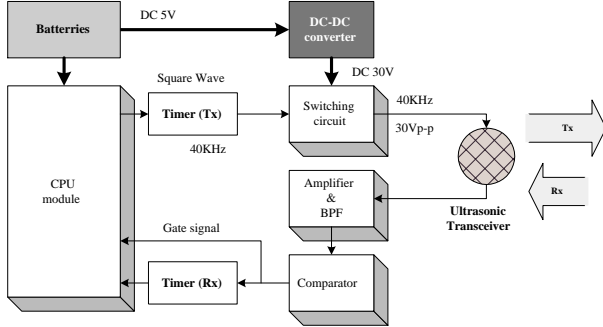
Batteries

DC 5V

DC-DC converter

DC 30V

Square Wave

Timer (Tx)

40KHz

Switching circuit

40KHz

30Vp-p

Tx

Rx

CPU module

Amplifier & BPF

Ultrasonic Transceiver

Gate signal

Timer (Rx)

Comparator